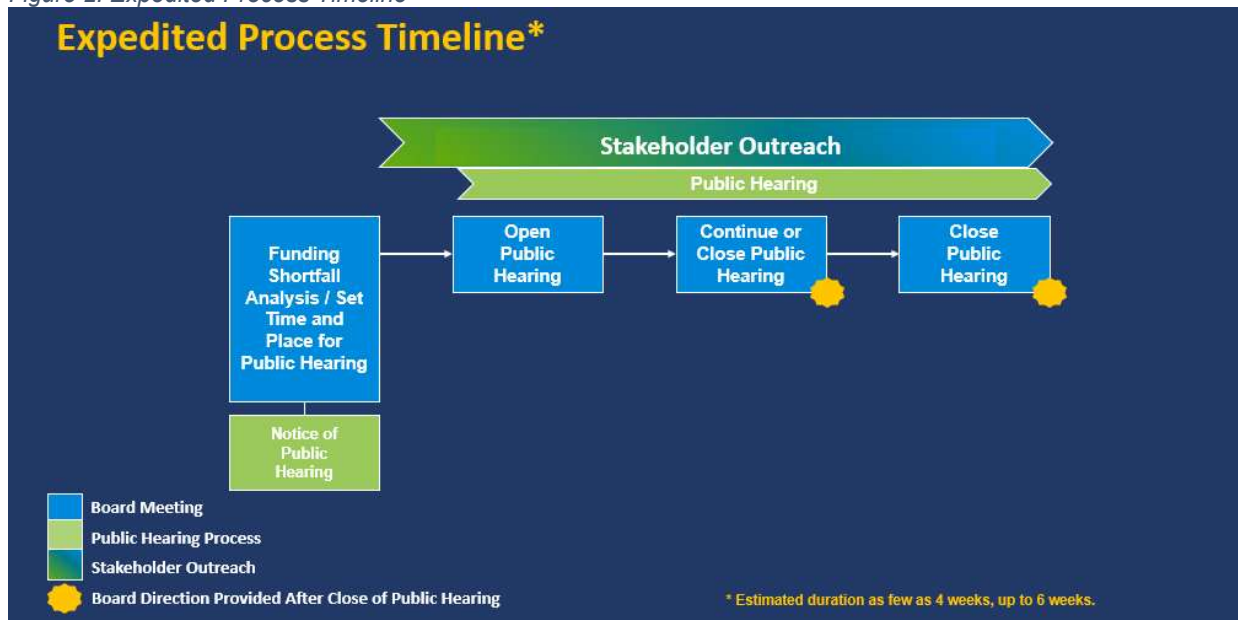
Figure 2. Expedited Process Timeline

Expedited Process Timeline*

Stakeholder Outreach

Public Hearing

Funding Shortfall Analysis / Set Time and Place for Public Hearing

Open Public Hearing

Continue or Close Public Hearing

Close Public Hearing

Notice of Public Hearing

Board Meeting

Public Hearing Process

Stakeholder Outreach

Board Direction Provided After Close of Public Hearing

* Estimated duration as few as 4 weeks, up to 6 weeks.